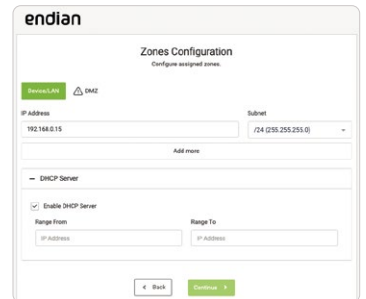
endian

Zones Configuration

Configure assigned zones.

Device/LAN

DMZ

IP Address

192.168.0.15

Subnet

/24 (255.255.255.0)

Add more

— DHCP Server

Enable DHCP Server

Range From

IP Address

Range To

IP Address

Back

Continue